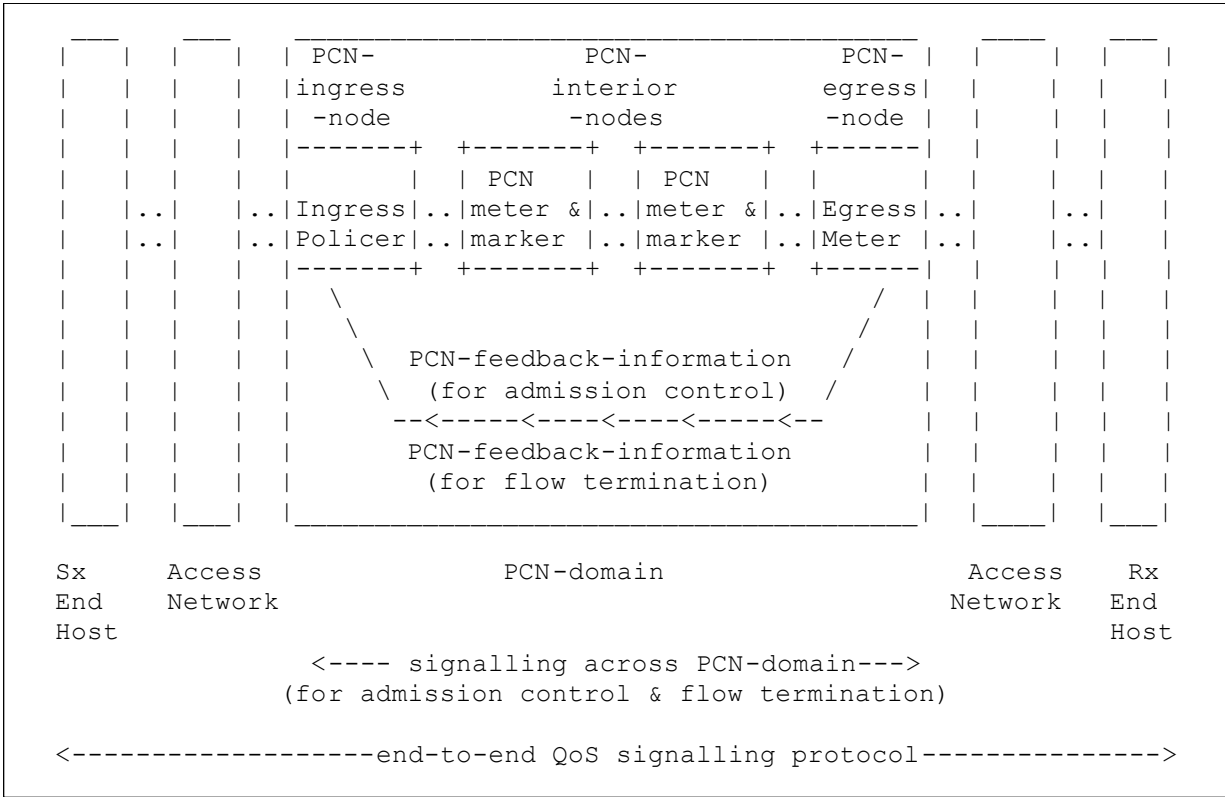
PCN-ingress-node

PCN-interior-nodes

PCN-egress-node

Ingress Policer

PCN meter & marker

PCN meter & marker

Egress Meter

PCN-feedback-information (for admission control)

PCN-feedback-information (for flow termination)

Sx End Host

Access Network

PCN-domain

Access Network

Rx End Host

<---- signalling across PCN-domain---> (for admission control & flow termination)

<-------------------end-to-end QoS signalling protocol--------------->